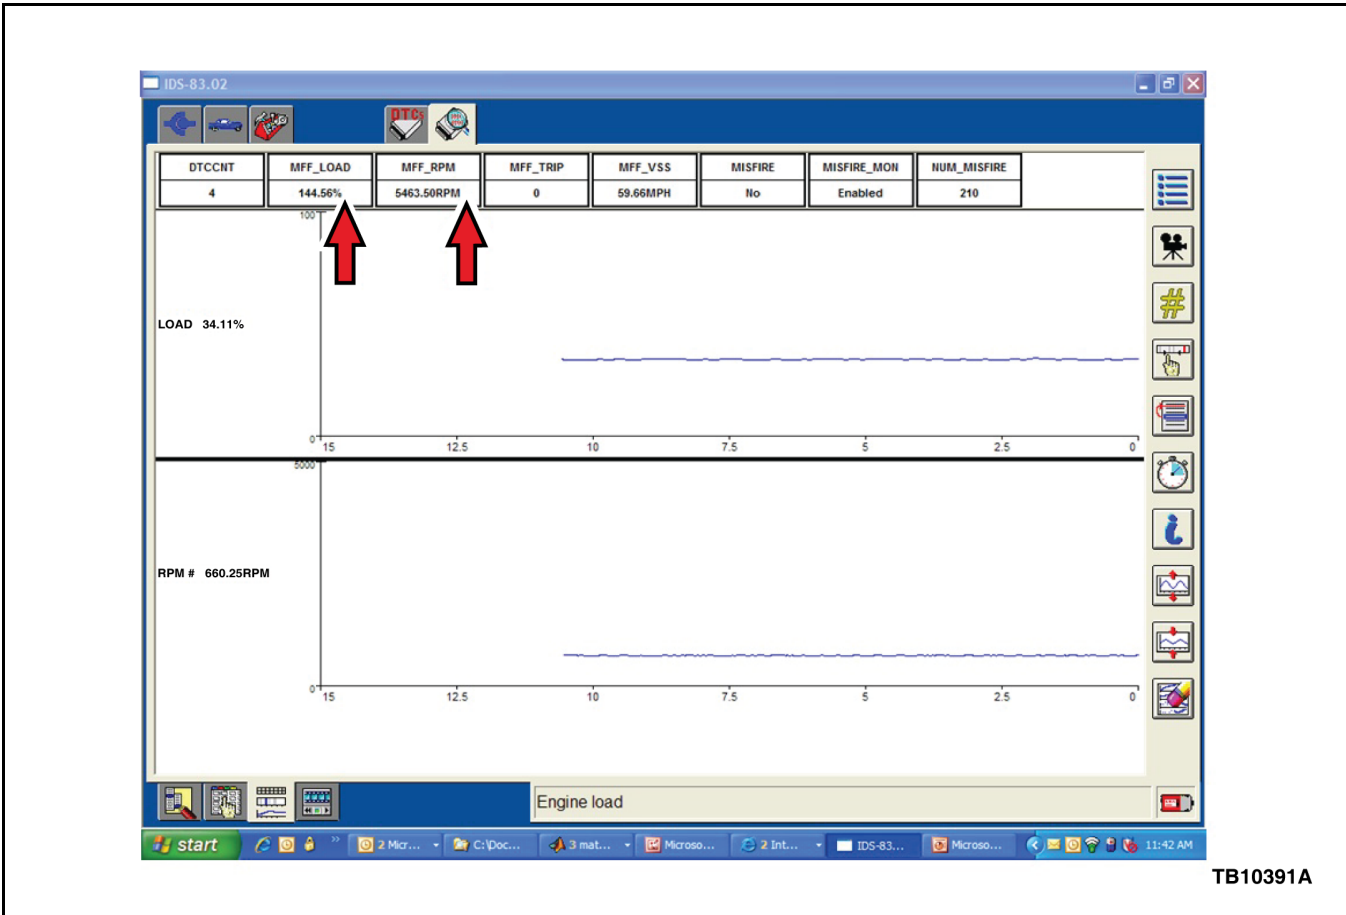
IDS-83.02

DTC

| DTCCNT | MFF_LOAD | MFF_RPM | MFF_TRIP | MFF_VSS | MISFIRE | MISFIRE_MON | NUM_MISFIRE |
|---|---|---|---|---|---|---|---|
| 4 | 144.56% | 5463.50RPM | 0 | 59.66MPH | No | Enabled | 210 |

100

LOAD 34.11%

0
15 12.5 10 7.5 5 2.5 0

5000

RPM # 660.25RPM

0
15 12.5 10 7.5 5 2.5 0

Engine load

start 2 Micr... C:\Doc... 3 mat... Microso... 2 Int... IDS-83... Microso... 11:42 AM

TB10391A